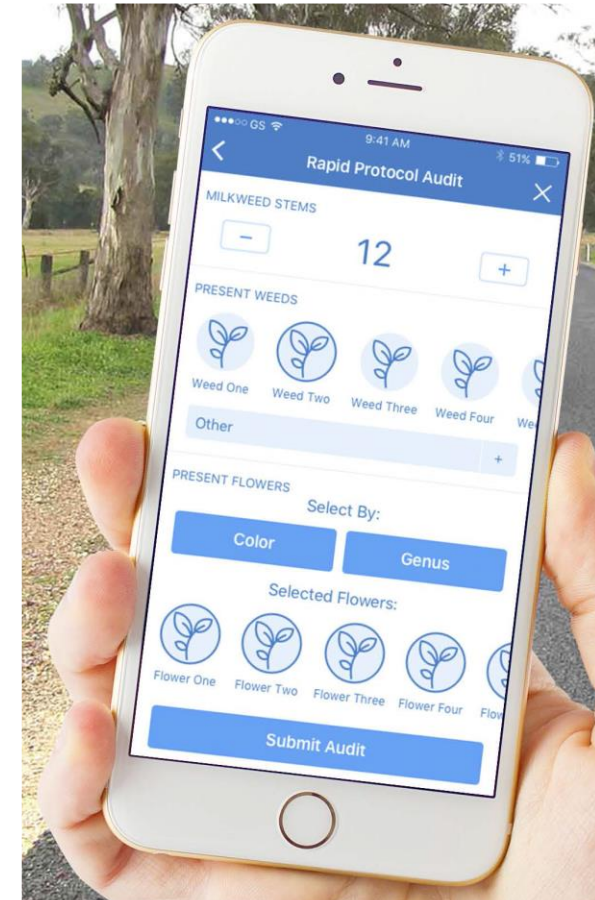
●●●○○ GS
9:41 AM
51%

Rapid Protocol Audit

MILKWEED STEMS

−

12

+

PRESENT WEEDS

Weed One
Weed Two
Weed Three
Weed Four
We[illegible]

Other

+

PRESENT FLOWERS

Select By:

Color

Genus

Selected Flowers:

Flower One
Flower Two
Flower Three
Flower Four
Flo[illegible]

Submit Audit